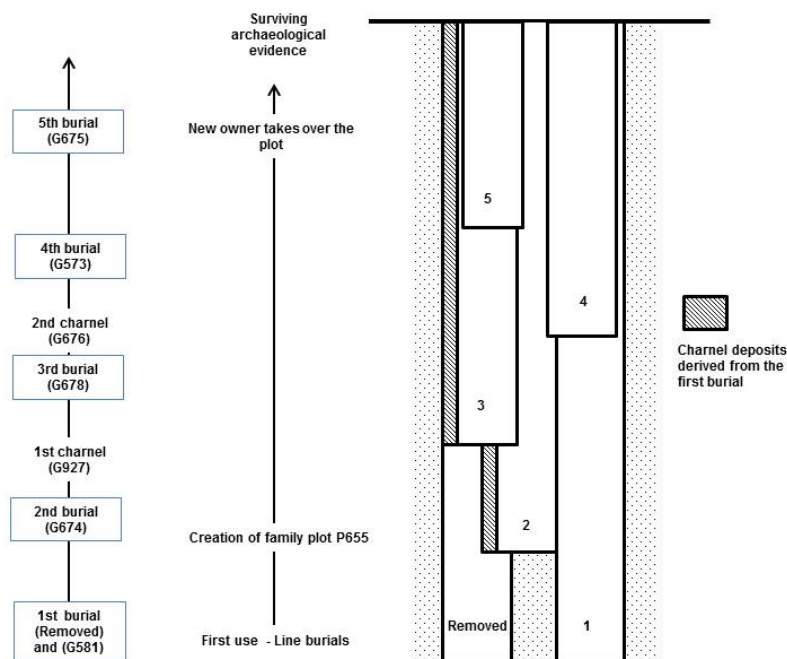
5th burial (G675)

4th burial (G573)

2nd charnel (G676)

3rd burial (G678)

1st charnel (G927)

2nd burial (G674)

1st burial (Removed) and (G581)

Surviving archaeological evidence

New owner takes over the plot

Creation of family plot P655

First use - Line burials

5

4

3

2

Removed

1

Charnel deposits derived from the first burial